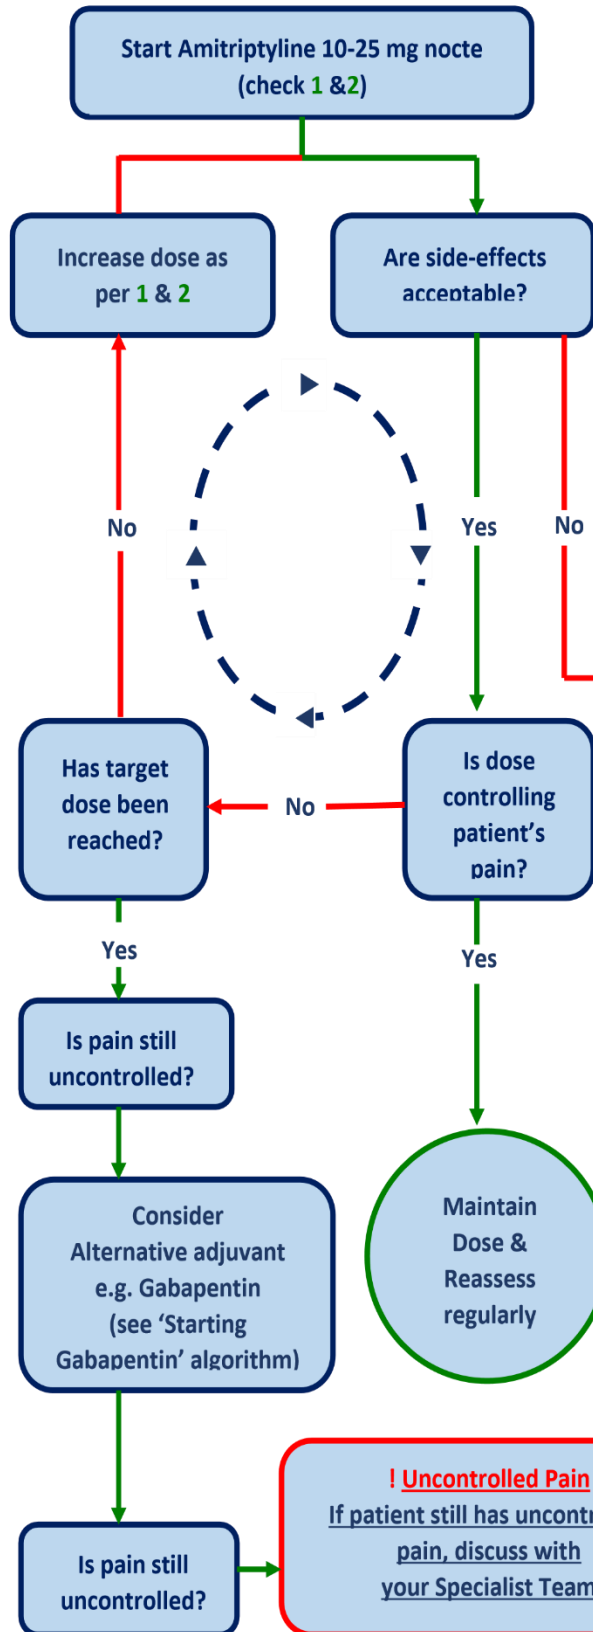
Start Amitriptyline 10-25 mg nocte (check 1 &2)

Increase dose as per 1 & 2

Are side-effects acceptable?

No

Yes

No

Has target dose been reached?

No

Is dose controlling patient's pain?

Yes

Yes

Is pain still uncontrolled?

Consider Alternative adjuvant e.g. Gabapentin (see 'Starting Gabapentin' algorithm)

Maintain Dose & Reassess regularly

Is pain still uncontrolled?

! Uncontrolled Pain

If patient still has uncontr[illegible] pain, discuss with your Specialist Team